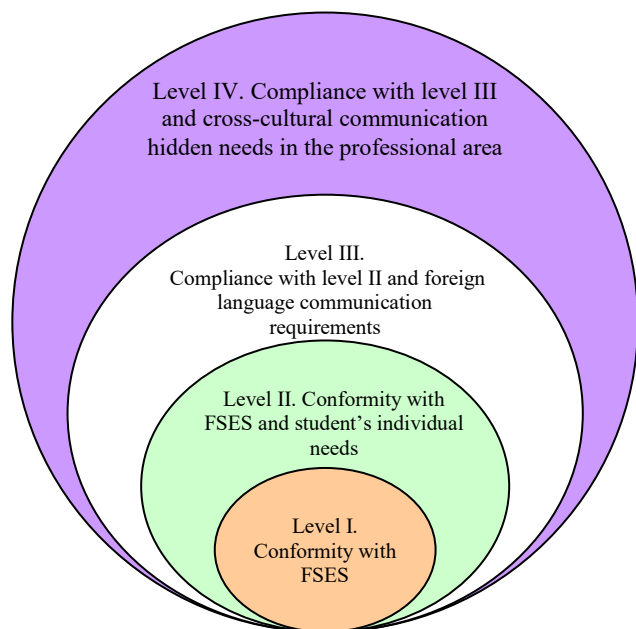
Level IV. Compliance with level III and cross-cultural communication hidden needs in the professional area

Level III. Compliance with level II and foreign language communication requirements

Level II. Conformity with FSES and student’s individual needs

Level I. Conformity with FSES